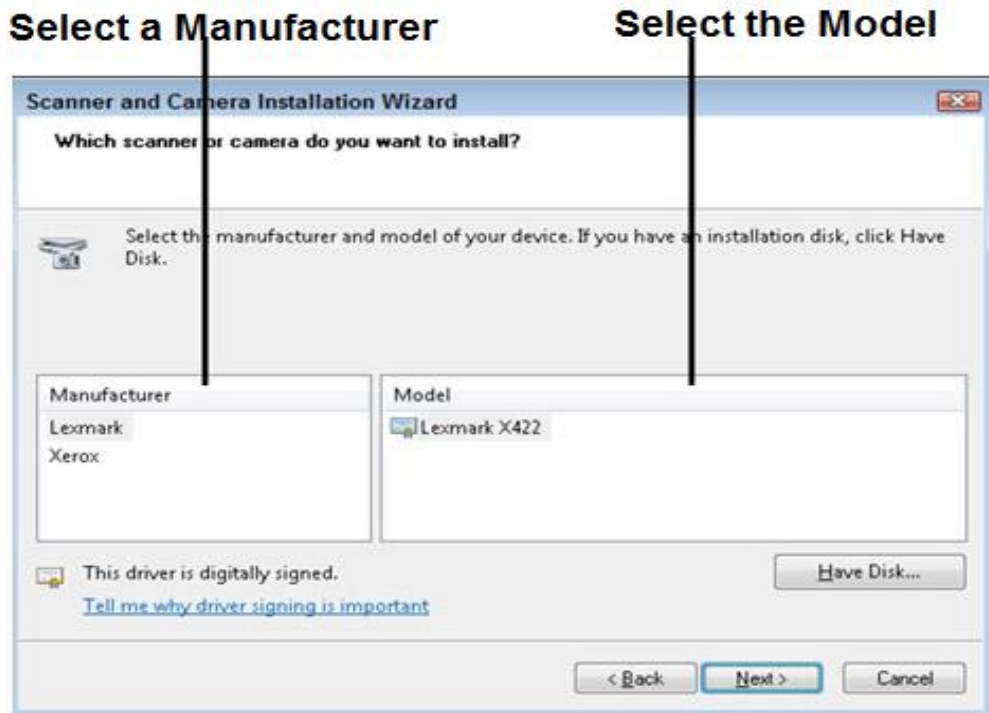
Select a Manufacturer

Select the Model

Scanner and Camera Installation Wizard

Which scanner or camera do you want to install?

Select the manufacturer and model of your device. If you have an installation disk, click Have Disk.

| Manufacturer |
|---|
| Lexmark |
| Xerox |

| Model |
|---|
| Lexmark X422 |

This driver is digitally signed.

Tell me why driver signing is important

Have Disk...

< Back

Next >

Cancel